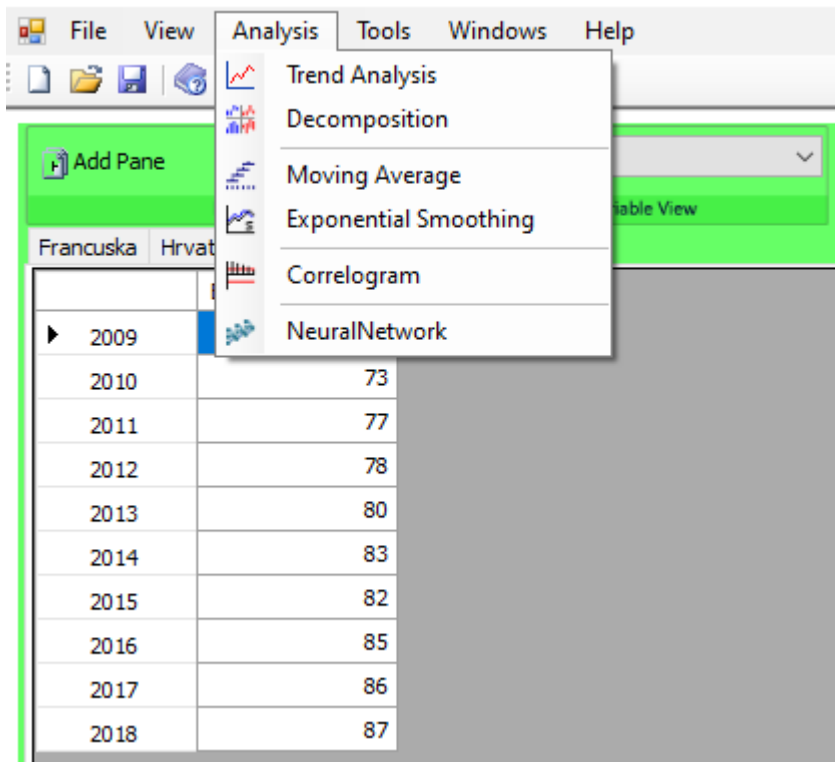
File View Analysis Tools Windows Help

Trend Analysis
Decomposition
Moving Average
Exponential Smoothing
Correlogram
NeuralNetwork

Add Pane

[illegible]iable View

Francuska Hrvat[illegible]

| | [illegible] |
|---|---|
| 2009 | |
| 2010 | 73 |
| 2011 | 77 |
| 2012 | 78 |
| 2013 | 80 |
| 2014 | 83 |
| 2015 | 82 |
| 2016 | 85 |
| 2017 | 86 |
| 2018 | 87 |